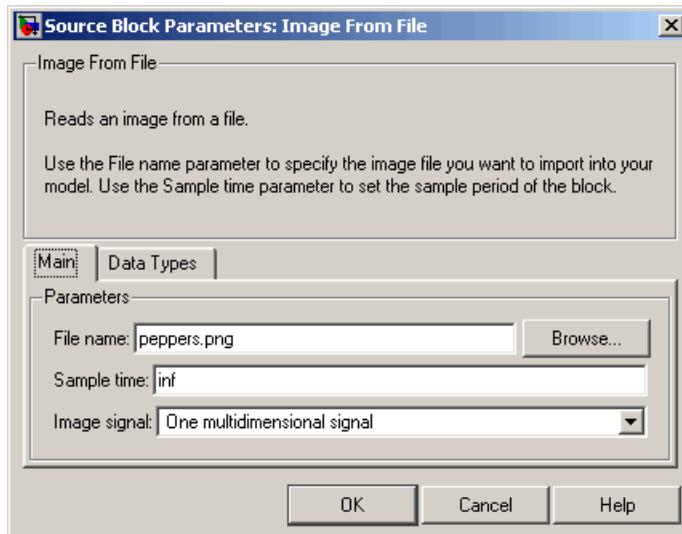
Source Block Parameters: Image From File

Image From File

Reads an image from a file.

Use the File name parameter to specify the image file you want to import into your model. Use the Sample time parameter to set the sample period of the block.

Main | Data Types

Parameters

File name: peppers.png

Browse...

Sample time: inf

Image signal: One multidimensional signal

OK | Cancel | Help